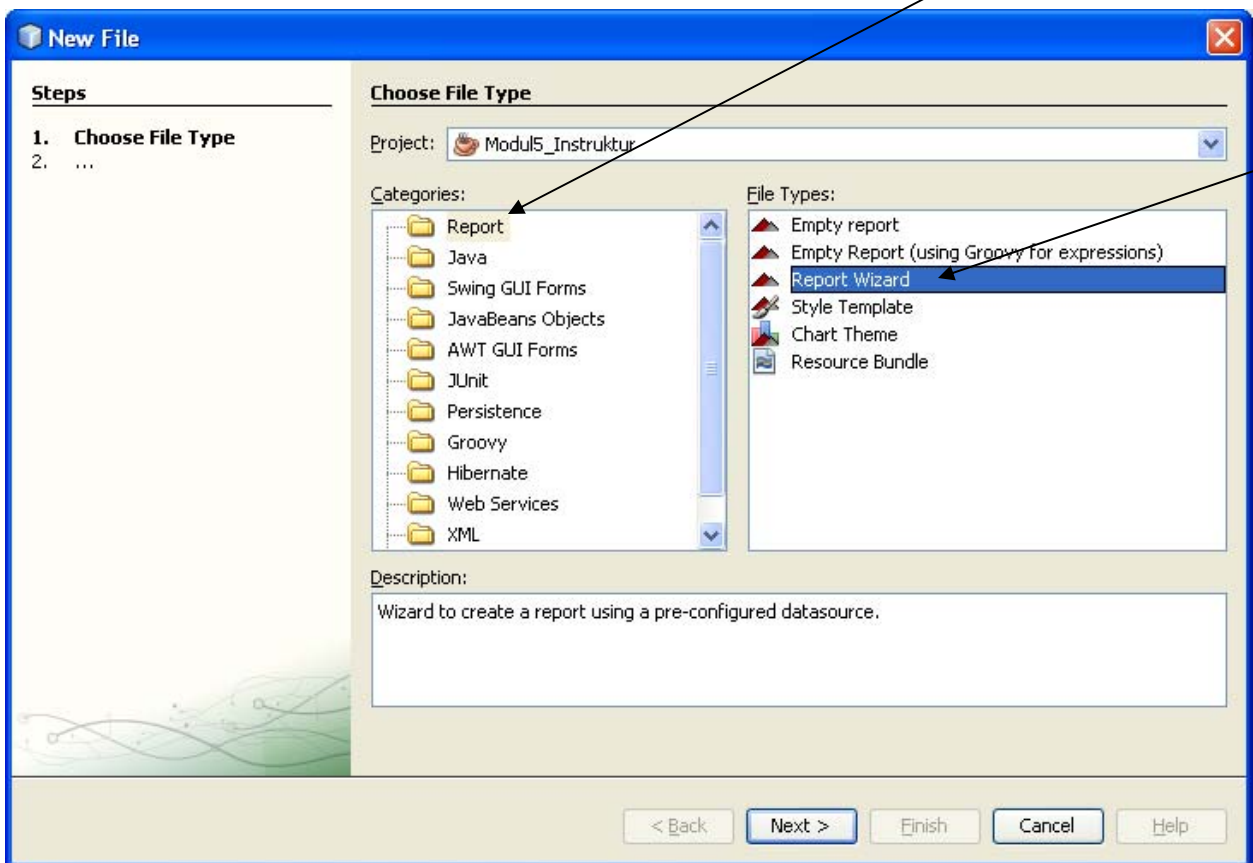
New File

Steps

1. Choose File Type
2. ...

Choose File Type

Project: Modul5_Instruktur

Categories:
Report
Java
Swing GUI Forms
JavaBeans Objects
AWT GUI Forms
JUnit
Persistence
Groovy
Hibernate
Web Services
XML

File Types:
Empty report
Empty Report (using Groovy for expressions)
Report Wizard
Style Template
Chart Theme
Resource Bundle

Description:
Wizard to create a report using a pre-configured datasource.

< Back
Next >
Finish
Cancel
Help